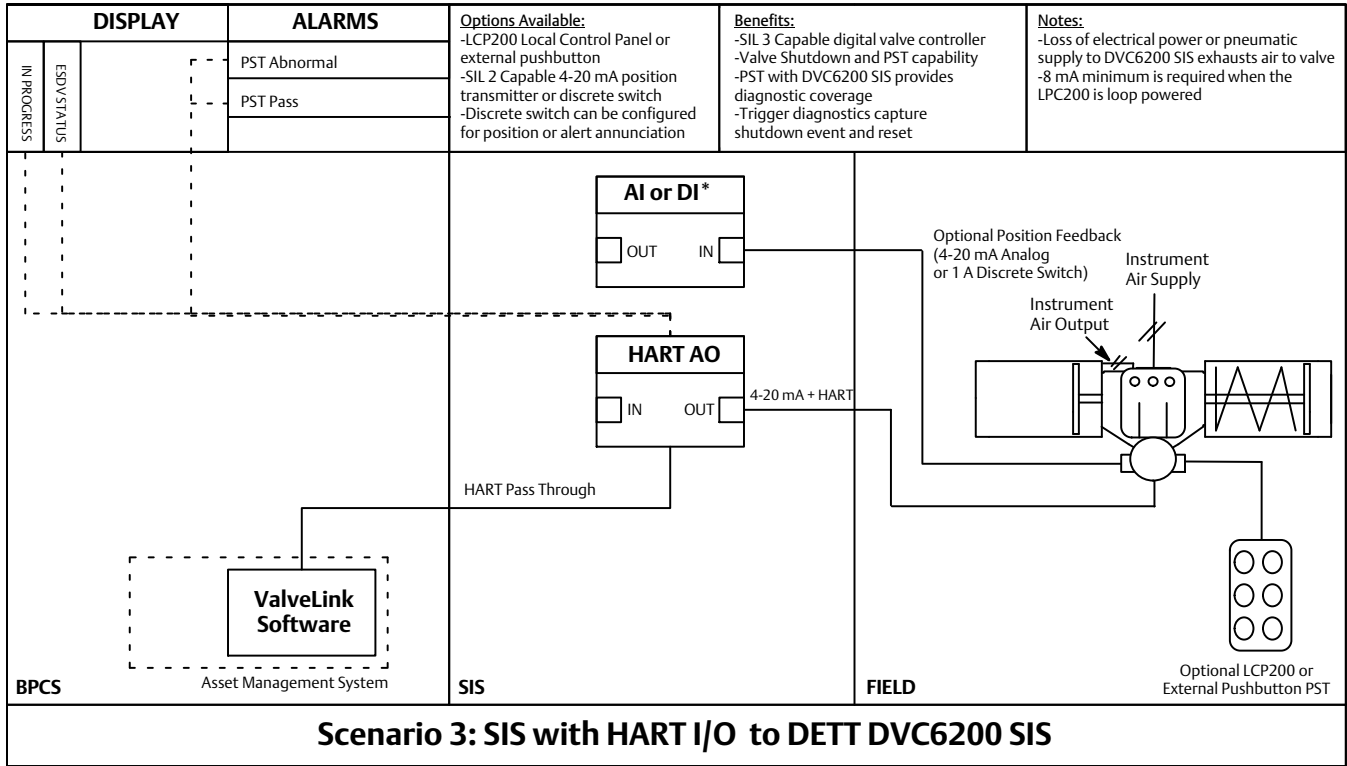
| DISPLAY | ALARMS | Options Available: | Benefits: | Notes: |
|---|---|---|---|---|
| IN PROGRESS ESDV STATUS | PST Abnormal<br>PST Pass | -LCP200 Local Control Panel or external pushbutton<br>-SIL 2 Capable 4-20 mA position transmitter or discrete switch<br>-Discrete switch can be configured for position or alert annunciation | -SIL 3 Capable digital valve controller<br>-Valve Shutdown and PST capability<br>-PST with DVC6200 SIS provides diagnostic coverage<br>-Trigger diagnostics capture shutdown event and reset | -Loss of electrical power or pneumatic supply to DVC6200 SIS exhausts air to valve<br>-8 mA minimum is required when the LPC200 is loop powered |

AI or DI*
OUT
IN

Optional Position Feedback (4-20 mA Analog or 1 A Discrete Switch)

Instrument Air Supply

Instrument Air Output

HART AO
IN
OUT
4-20 mA + HART

HART Pass Through

ValveLink Software

Asset Management System

BPCS

SIS

FIELD

Optional LCP200 or External Pushbutton PST

Scenario 3: SIS with HART I/O to DETT DVC6200 SIS